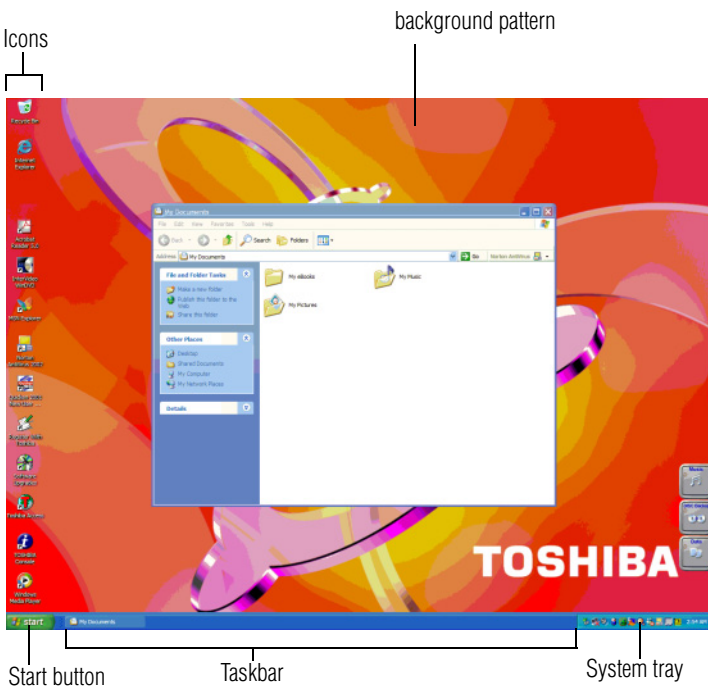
Icons

background pattern

Recycle Bin

Internet Explorer

Acrobat Reader 5.0

Intervideo WinDVD

MSN Explorer

Norton AntiVirus 2002

Outlook Express

Textbook Web Studio

Software Training

Toshiba Access

TOSHIBA Console

Windows Media Player

My Documents

File Edit View Favorites Tools Help

Back Search Folders

Address My Documents Go Norton AntiVirus

File and Folder Tasks

Make a new folder

Publish this folder to the Web

Share this folder

Other Places

Desktop

Shared Documents

My Computer

My Network Places

Details

My eBooks

My Music

My Pictures

Music

DVD Movies

Data

TOSHIBA

start

My Documents

2:34 AM

Start button

Taskbar

System tray